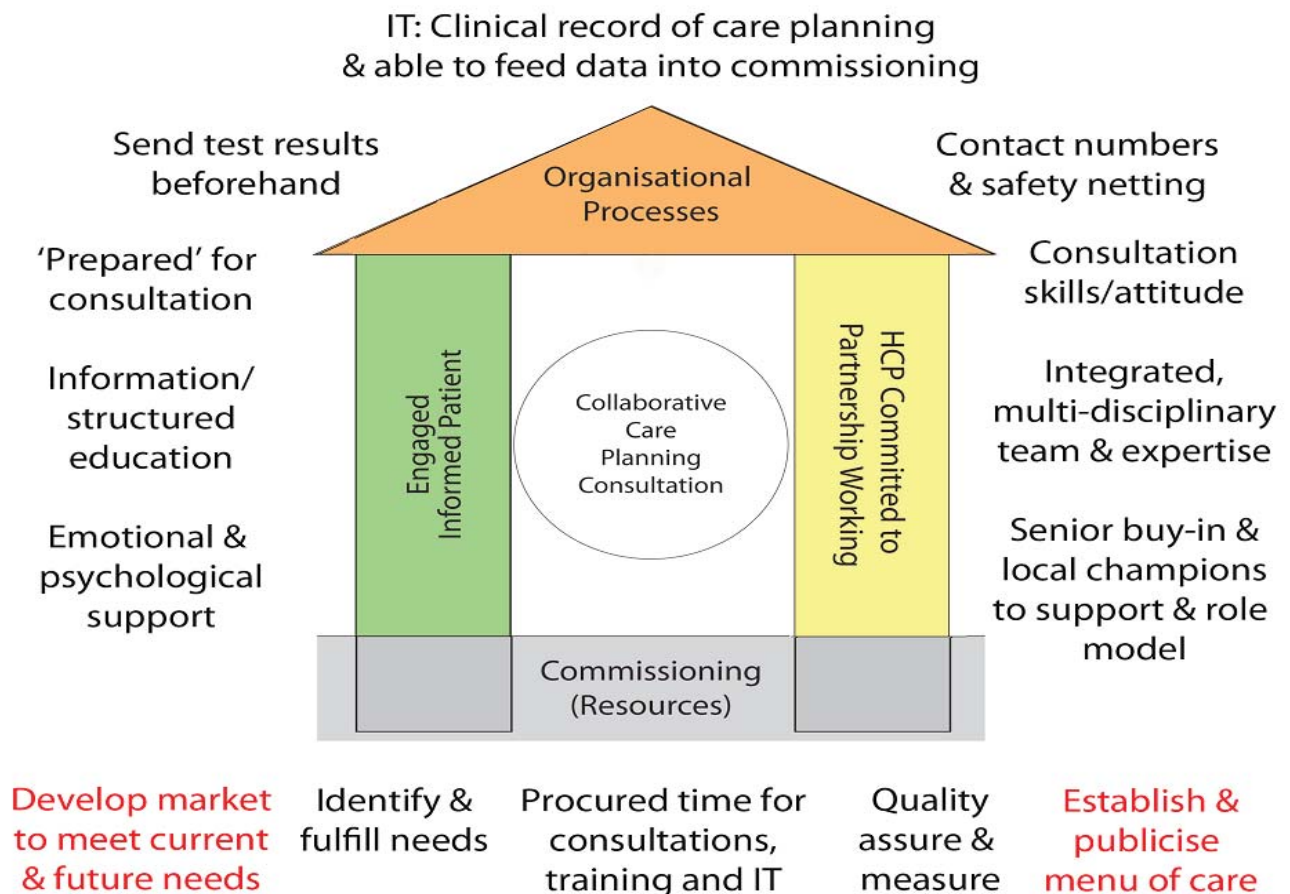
IT: Clinical record of care planning & able to feed data into commissioning

Send test results beforehand

Organisational Processes

Contact numbers & safety netting

'Prepared' for consultation

Information/ structured education

Emotional & psychological support

Engaged Informed Patient

Collaborative Care Planning Consultation

HCP Committed to Partnership Working

Consultation skills/attitude

Integrated, multi-disciplinary team & expertise

Senior buy-in & local champions to support & role model

Commissioning (Resources)

Develop market to meet current & future needs

Identify & fulfill needs

Procured time for consultations, training and IT

Quality assure & measure

Establish & publicise menu of care